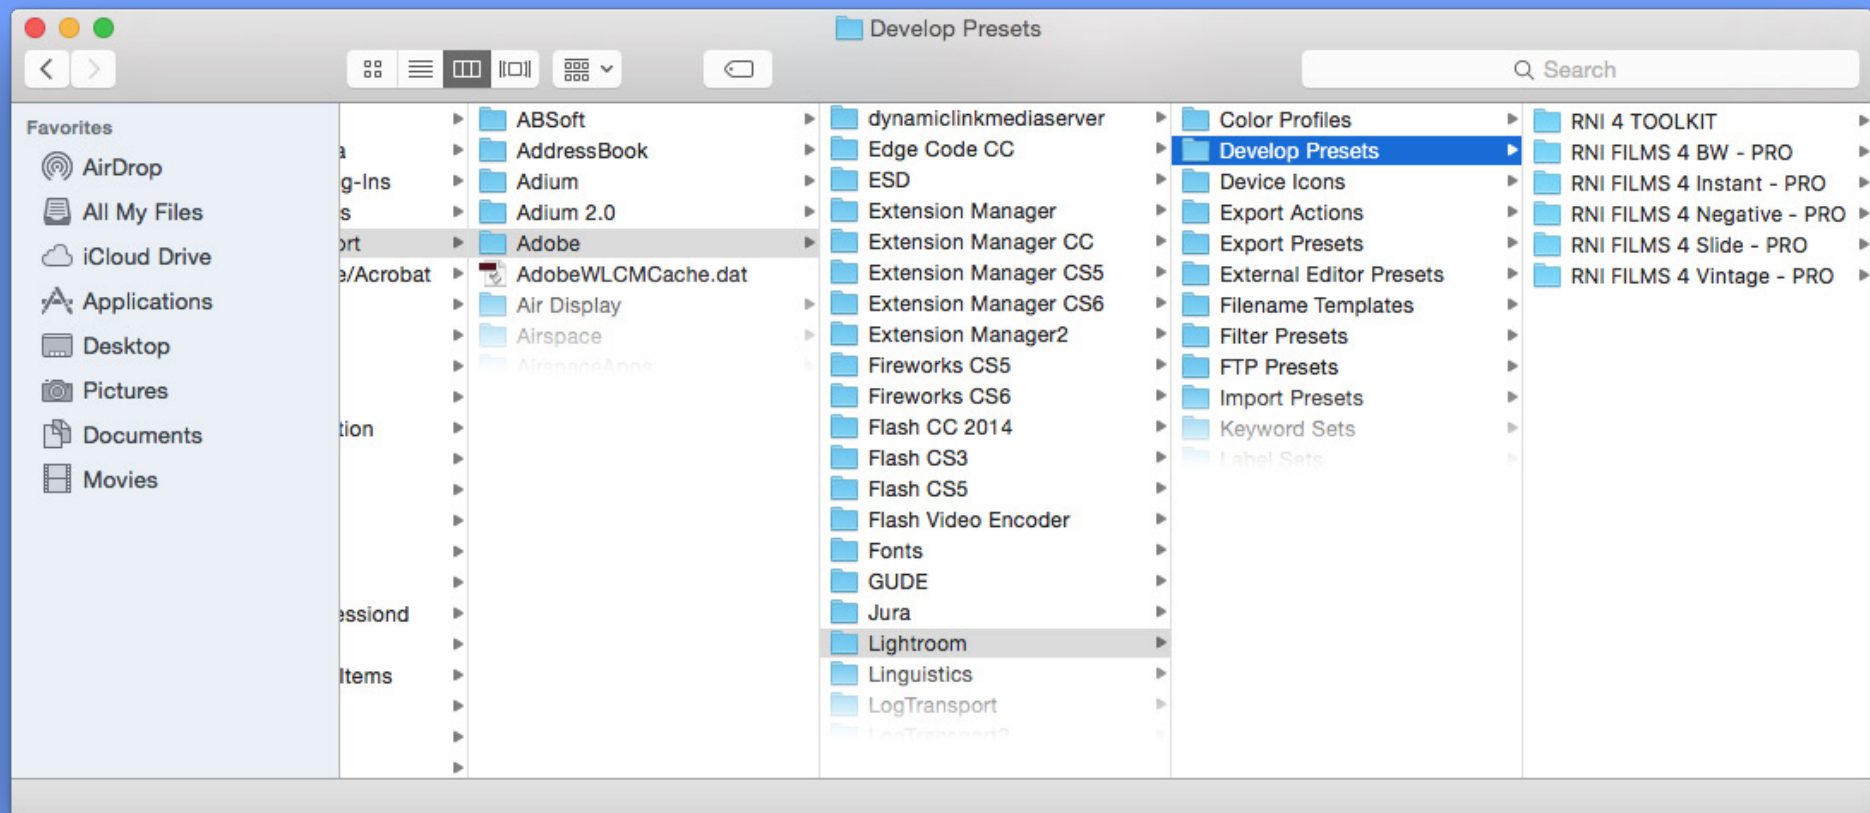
Develop Presets

Search

Favorites
AirDrop
All My Files
iCloud Drive
Applications
Desktop
Pictures
Documents
Movies

a
g-Ins
s
rt
e/Acrobat
tion
essiond
Items

ABSoft
AddressBook
Adium
Adium 2.0
Adobe
AdobeWLCMCache.dat
Air Display
Airspace
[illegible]

dynamiclinkmediaserver
Edge Code CC
ESD
Extension Manager
Extension Manager CC
Extension Manager CS5
Extension Manager CS6
Extension Manager2
Fireworks CS5
Fireworks CS6
Flash CC 2014
Flash CS3
Flash CS5
Flash Video Encoder
Fonts
GUDE
Jura
Lightroom
Linguistics
LogTransport
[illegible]

Color Profiles
Develop Presets
Device Icons
Export Actions
Export Presets
External Editor Presets
Filename Templates
Filter Presets
FTP Presets
Import Presets
Keyword Sets
Label Sets

RNI 4 TOOLKIT
RNI FILMS 4 BW - PRO
RNI FILMS 4 Instant - PRO
RNI FILMS 4 Negative - PRO
RNI FILMS 4 Slide - PRO
RNI FILMS 4 Vintage - PRO